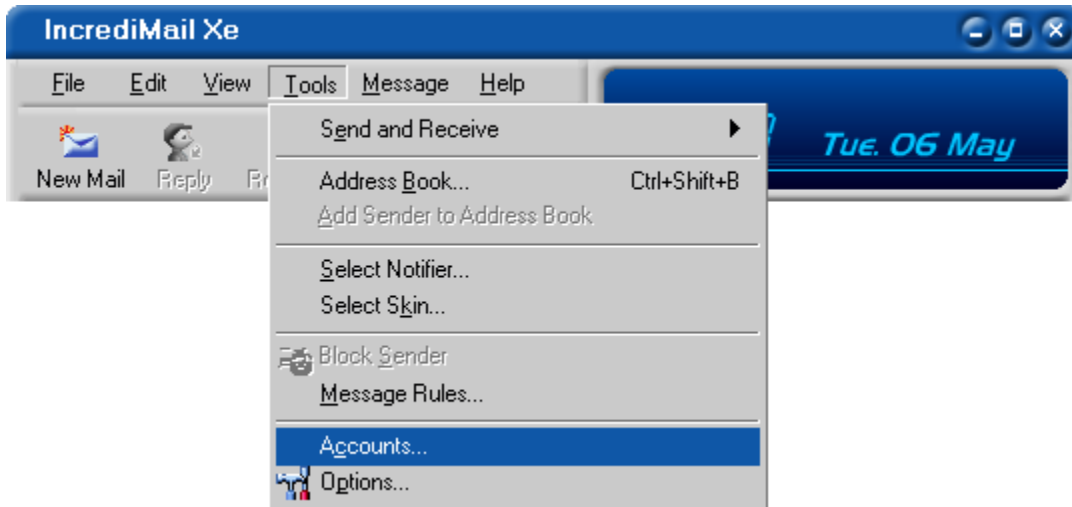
IncrediMail Xe

File Edit View Tools Message Help

New Mail Reply Re

Tue. 06 May

Send and Receive

Address Book... Ctrl+Shift+B
Add Sender to Address Book

Select Notifier...
Select Skin...

Block Sender
Message Rules...

Accounts...
Options...